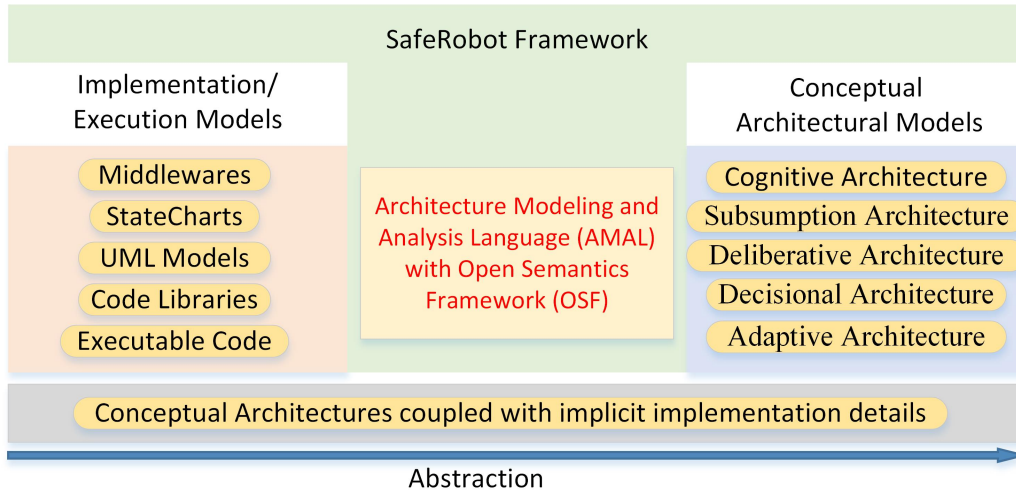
SafeRobot Framework

Implementation/
Execution Models

Middlewares
StateCharts
UML Models
Code Libraries
Executable Code

Architecture Modeling and Analysis Language (AMAL) with Open Semantics Framework (OSF)

Conceptual
Architectural Models

Cognitive Architecture
Subsumption Architecture
Deliberative Architecture
Decisional Architecture
Adaptive Architecture

Conceptual Architectures coupled with implicit implementation details

Abstraction